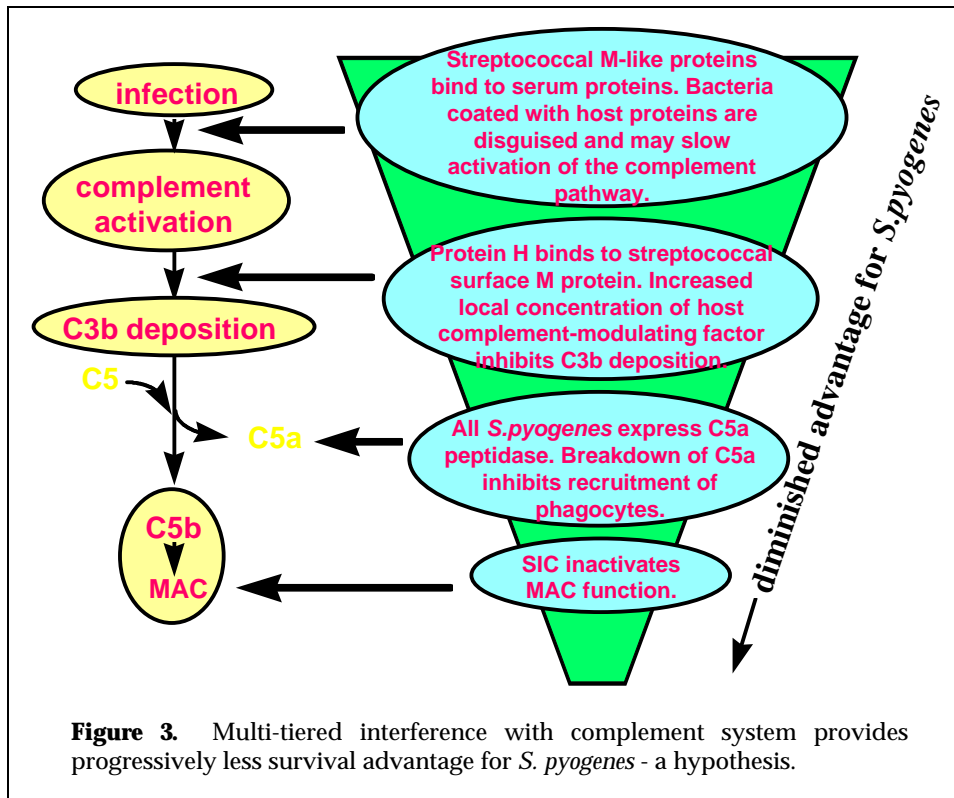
infection

complement activation

C3b deposition

C5

C5a

C5b

MAC

Streptococcal M-like proteins bind to serum proteins. Bacteria coated with host proteins are disguised and may slow activation of the complement pathway.

Protein H binds to streptococcal surface M protein. Increased local concentration of host complement-modulating factor inhibits C3b deposition.

All S.pyogenes express C5a peptidase. Breakdown of C5a inhibits recruitment of phagocytes.

SIC inactivates MAC function.

diminished advantage for S.pyogenes

**Figure 3.** Multi-tiered interference with complement system provides progressively less survival advantage for *S. pyogenes* - a hypothesis.